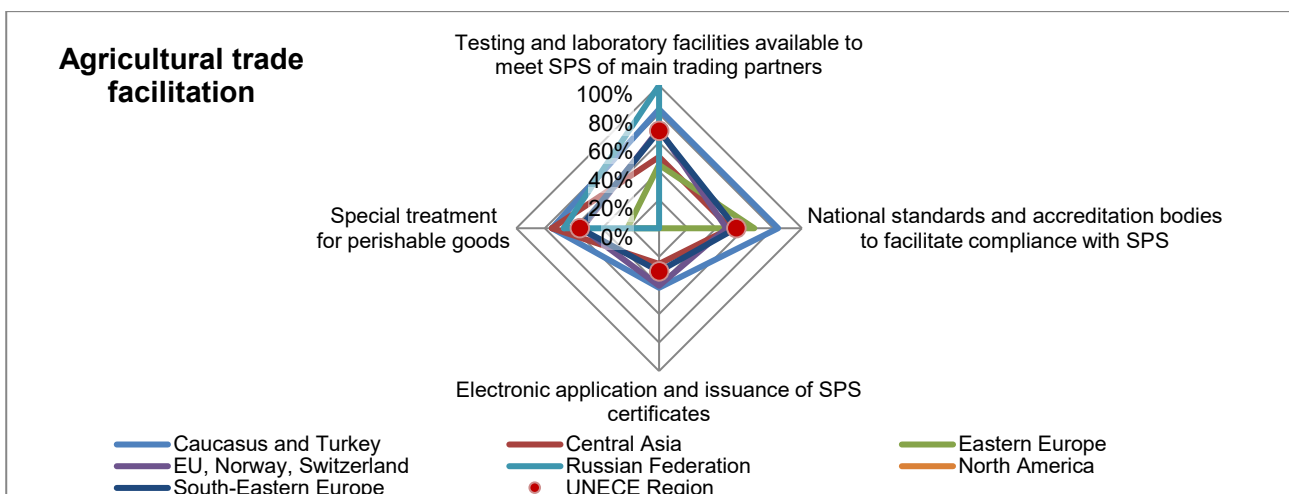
Agricultural trade facilitation

Testing and laboratory facilities available to meet SPS of main trading partners

100%
80%
60%
40%
20%
0%

Special treatment for perishable goods

National standards and accreditation bodies to facilitate compliance with SPS

Electronic application and issuance of SPS certificates

Caucasus and Turkey
Central Asia
Eastern Europe
EU, Norway, Switzerland
Russian Federation
North America
South-Eastern Europe
UNECE Region